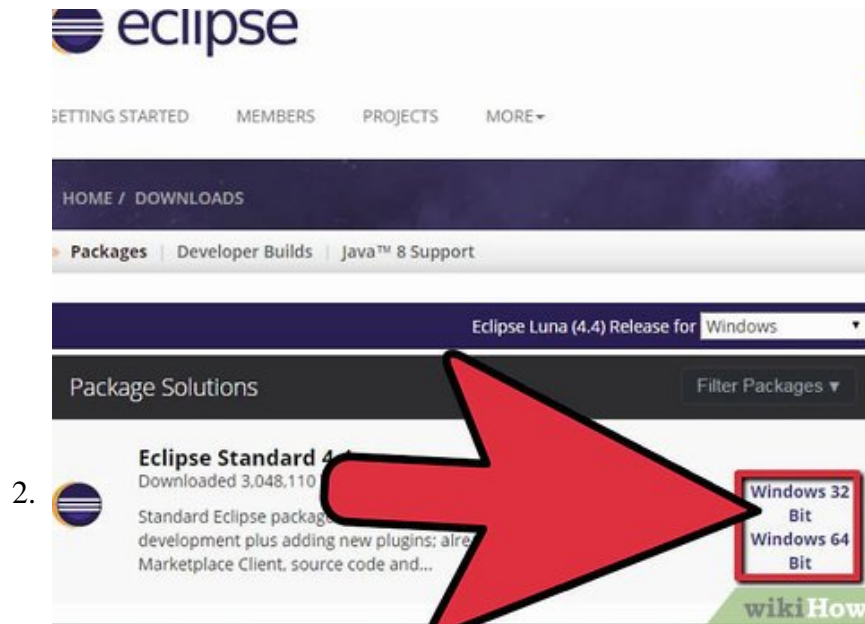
eclipse

GETTING STARTED MEMBERS PROJECTS MORE▾

HOME / DOWNLOADS

Packages | Developer Builds | Java™ 8 Support

Eclipse Luna (4.4) Release for Windows

Package Solutions

Filter Packages ▾

2.

Eclipse Standard 4.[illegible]
Downloaded 3,048,110 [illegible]
Standard Eclipse package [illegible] development plus adding new plugins; alre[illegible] Marketplace Client, source code and...

Windows 32 Bit
Windows 64 Bit

wikiHow